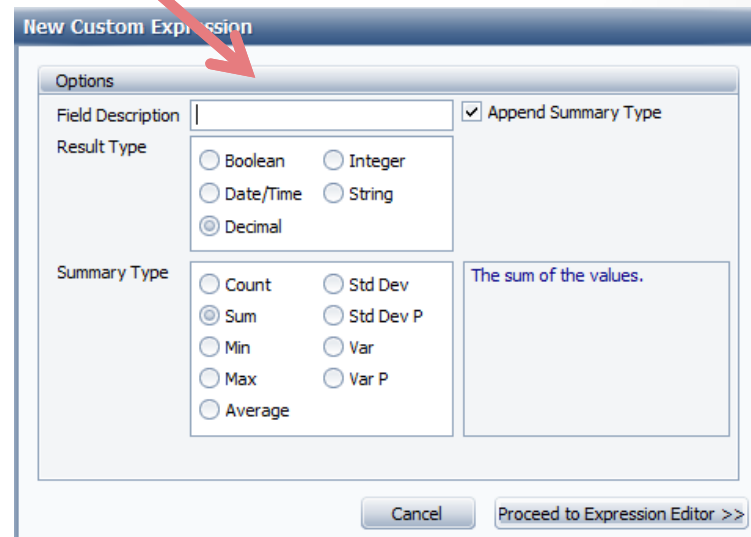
New Custom Expression

Options

Field Description

Append Summary Type

Result Type

Boolean
Integer
Date/Time
String
Decimal

Summary Type

Count
Std Dev
Sum
Std Dev P
Min
Var
Max
Var P
Average

The sum of the values.

Cancel

Proceed to Expression Editor >>